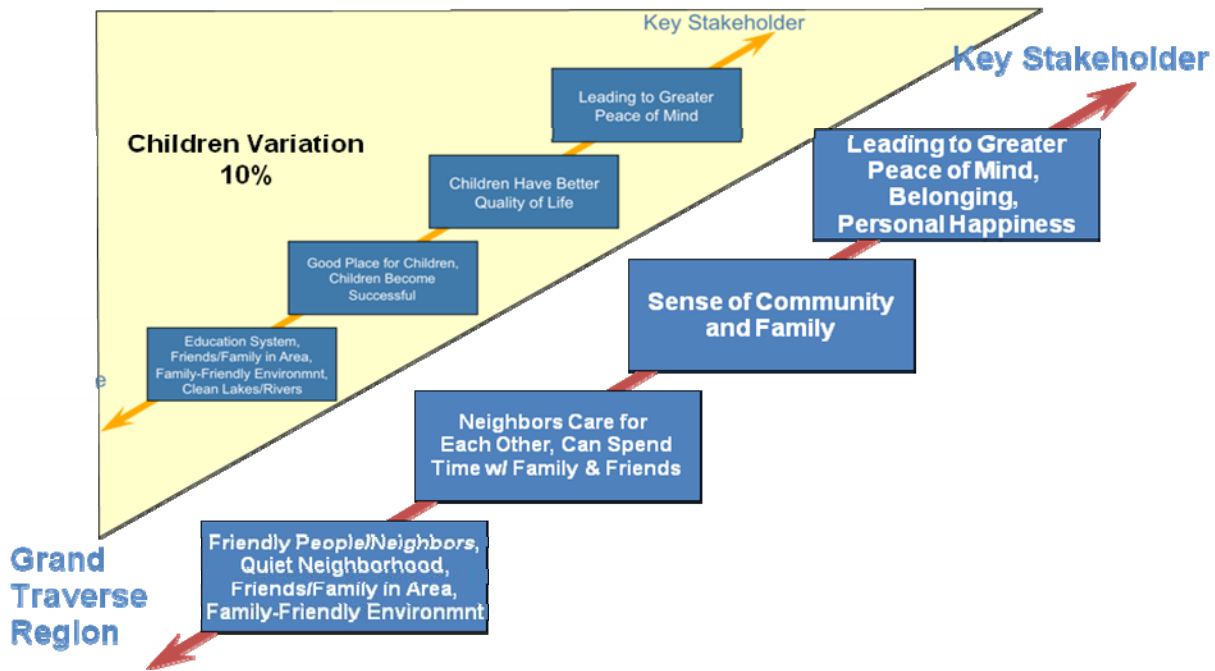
Key Stakeholder

Children Variation 10%

Leading to Greater Peace of Mind

Children Have Better Quality of Life

Good Place for Children, Children Become Successful

Education System, Friends/Family in Area, Family-Friendly Environmnt, Clean Lakes/Rivers

e

Key Stakeholder

Leading to Greater Peace of Mind, Belonging, Personal Happiness

Sense of Community and Family

Neighbors Care for Each Other, Can Spend Time w/ Family & Friends

Friendly People/Neighbors, Quiet Neighborhood, Friends/Family in Area, Family-Friendly Environmnt

Grand Traverse Region